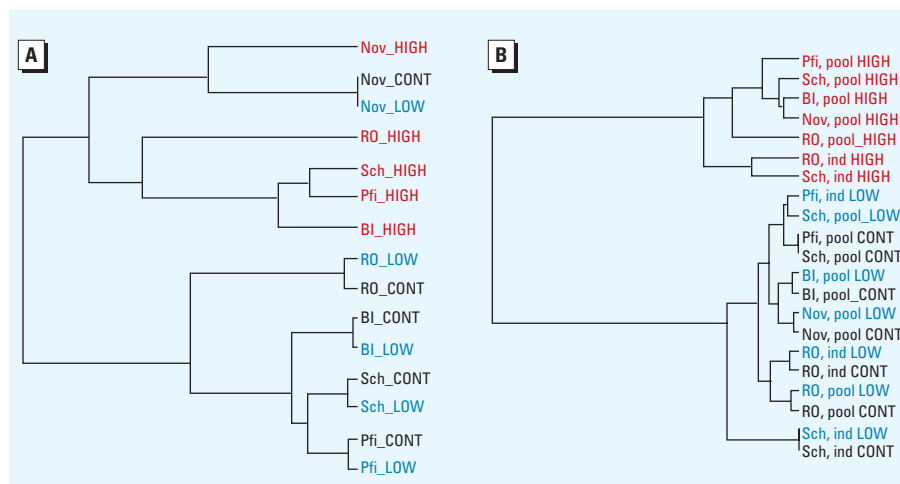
A

Nov_HIGH
Nov_CONT
Nov_LOW
RO_HIGH
Sch_HIGH
Pfi_HIGH
BI_HIGH
RO_LOW
RO_CONT
BI_CONT
BI_LOW
Sch_CONT
Sch_LOW
Pfi_CONT
Pfi_LOW

B

Pfi, pool HIGH
Sch, pool HIGH
BI, pool HIGH
Nov, pool HIGH
RO, pool_HIGH
RO, ind HIGH
Sch, ind HIGH
Pfi, ind LOW
Sch, pool_LOW
Pfi, pool CONT
Sch, pool CONT
BI, pool LOW
BI, pool_CONT
Nov, pool LOW
Nov, pool CONT
RO, ind LOW
RO, ind CONT
RO, pool LOW
RO, pool CONT
Sch, ind LOW
Sch, ind CONT